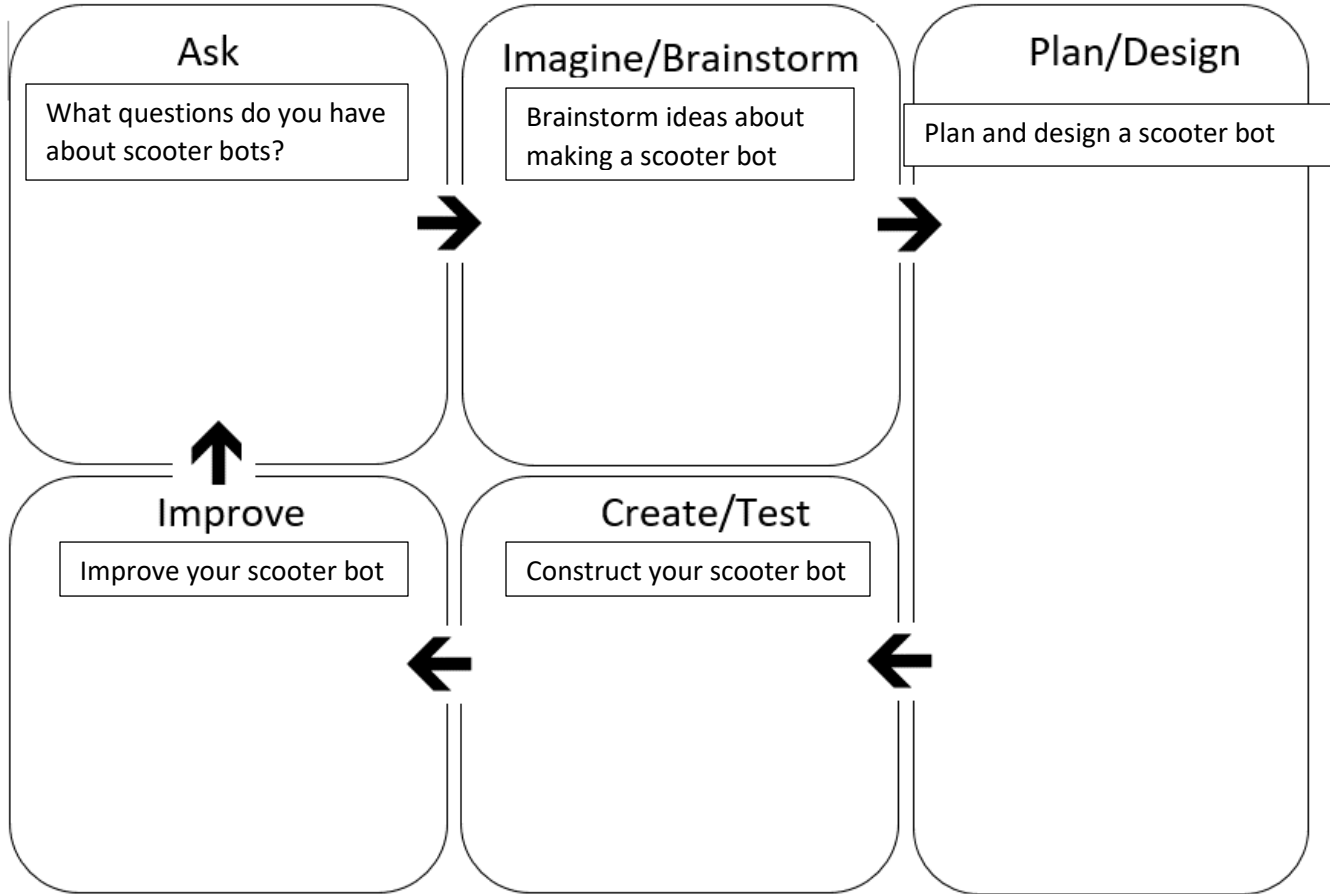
Ask

What questions do you have about scooter bots?

Imagine/Brainstorm

Brainstorm ideas about making a scooter bot

Plan/Design

Plan and design a scooter bot

Improve

Improve your scooter bot

Create/Test

Construct your scooter bot